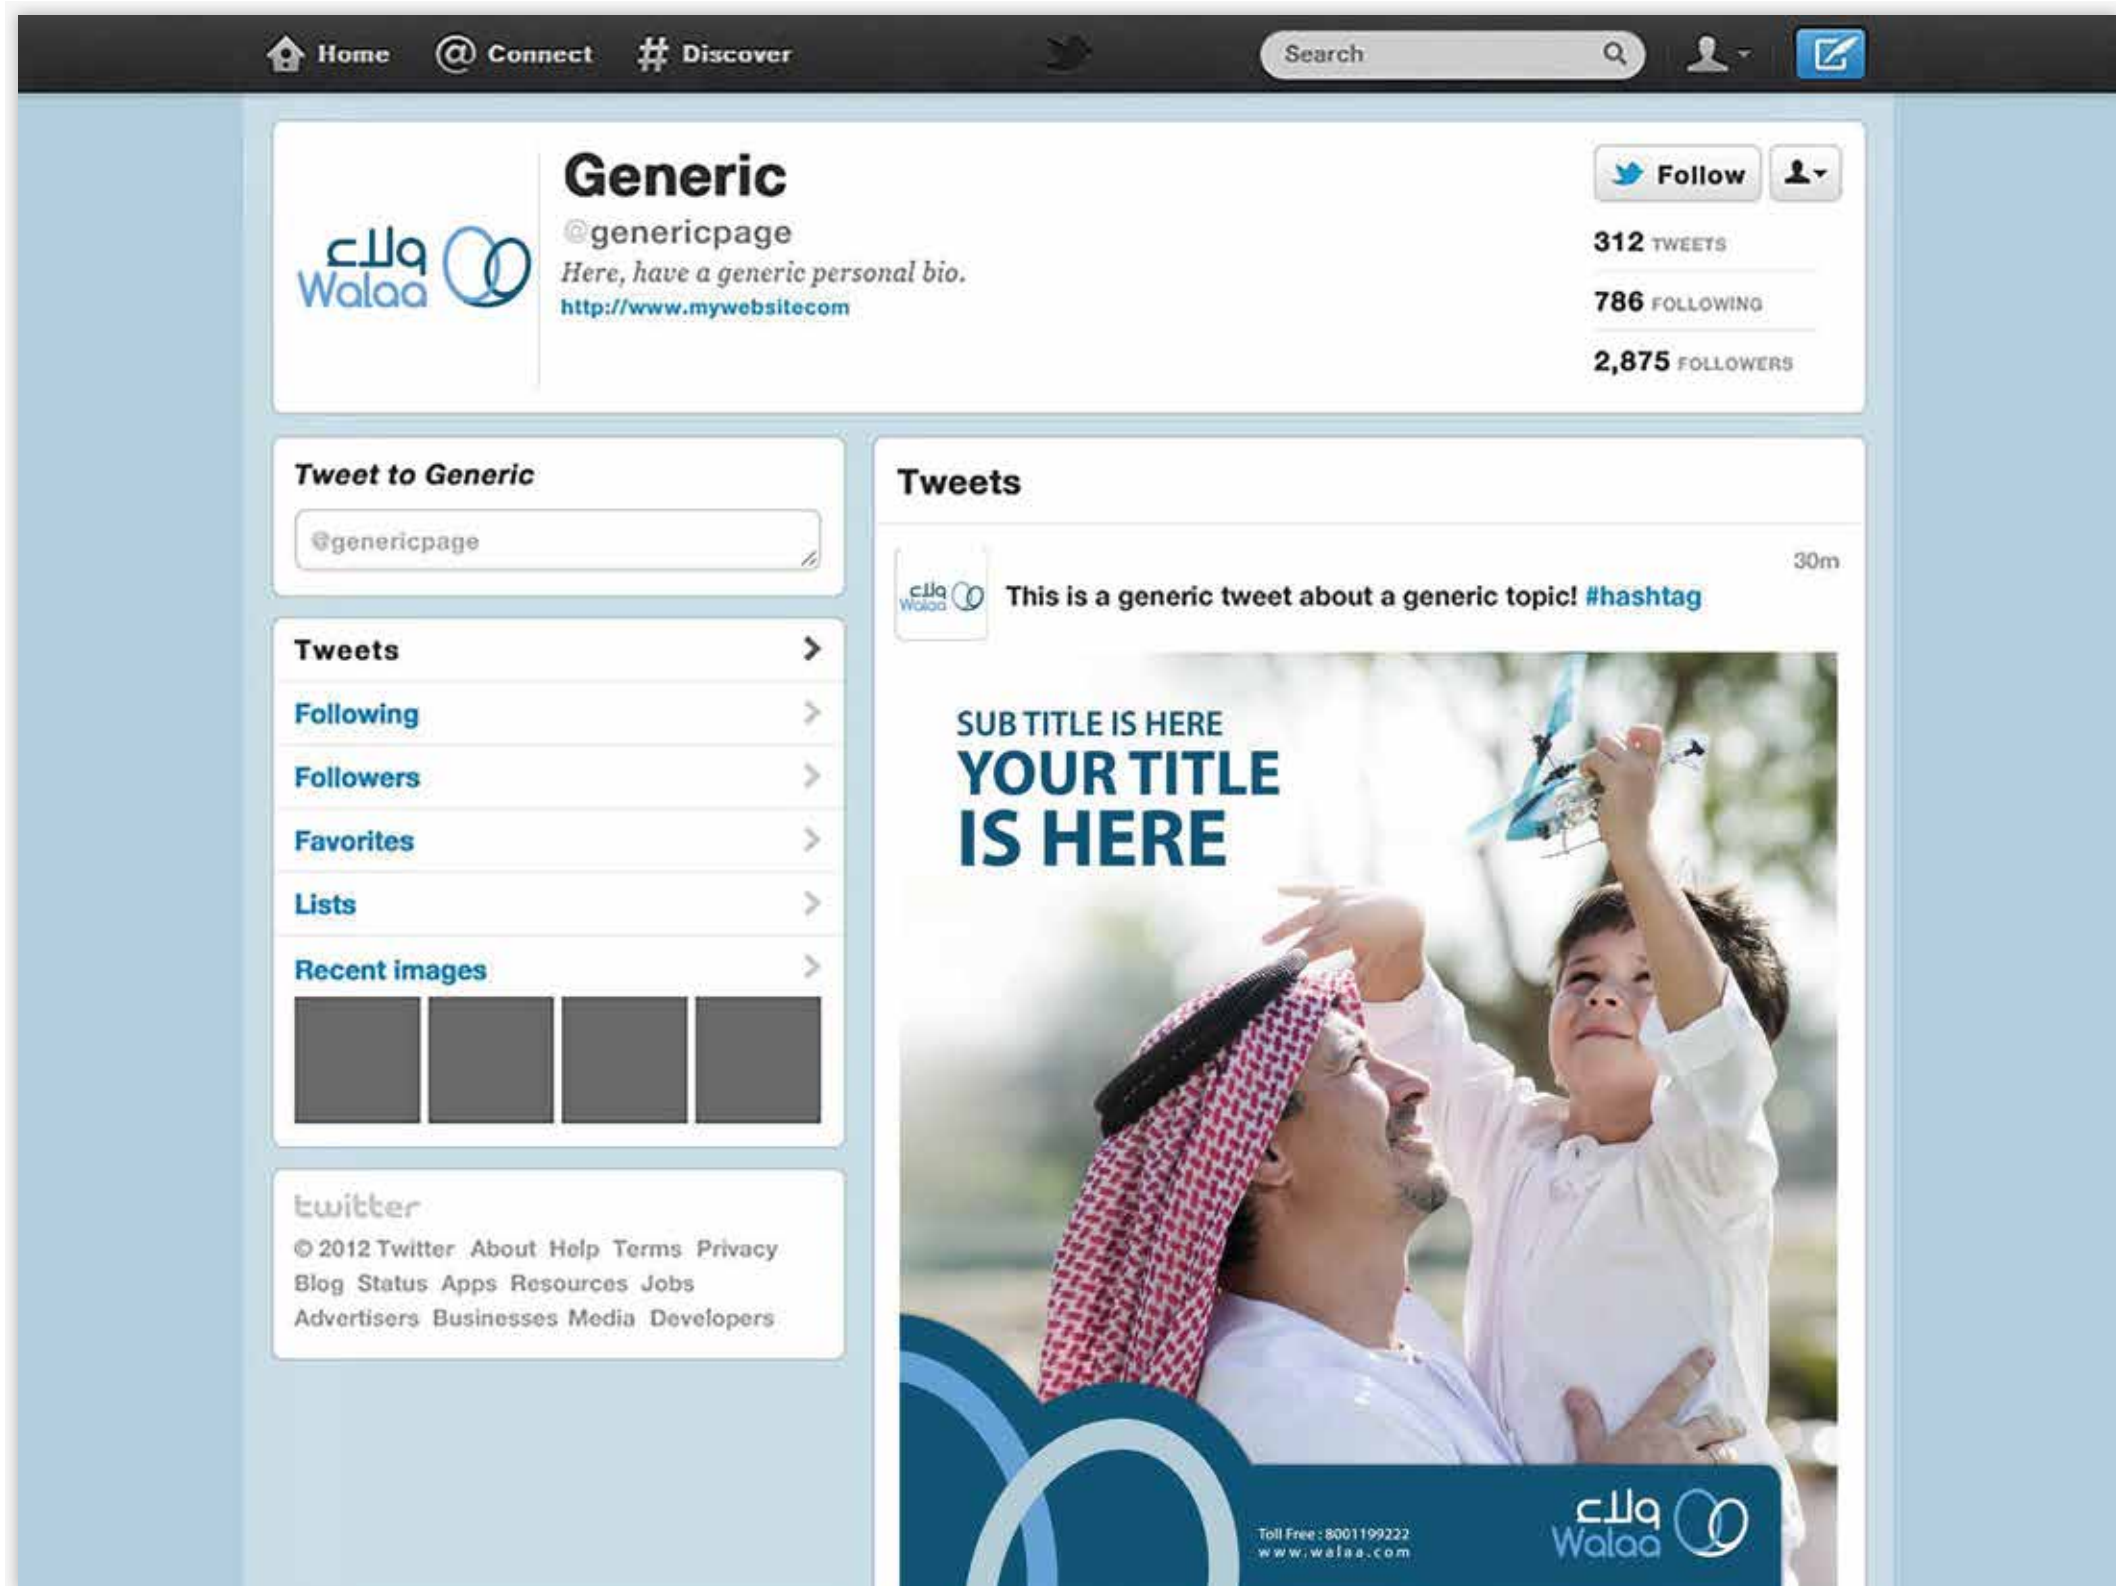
Home @ Connect # Discover Search

ولاء Walaa

Generic
@genericpage
Here, have a generic personal bio.
http://www.mywebsitecom

Follow

312 TWEETS
786 FOLLOWING
2,875 FOLLOWERS

Tweet to Generic
@genericpage

Tweets
Following
Followers
Favorites
Lists
Recent images

twitter
© 2012 Twitter About Help Terms Privacy Blog Status Apps Resources Jobs Advertisers Businesses Media Developers

Tweets

ولاء Walaa
This is a generic tweet about a generic topic! #hashtag
30m

SUB TITLE IS HERE
YOUR TITLE IS HERE

Toll Free : 8001199222
www.walaa.com
ولاء Walaa